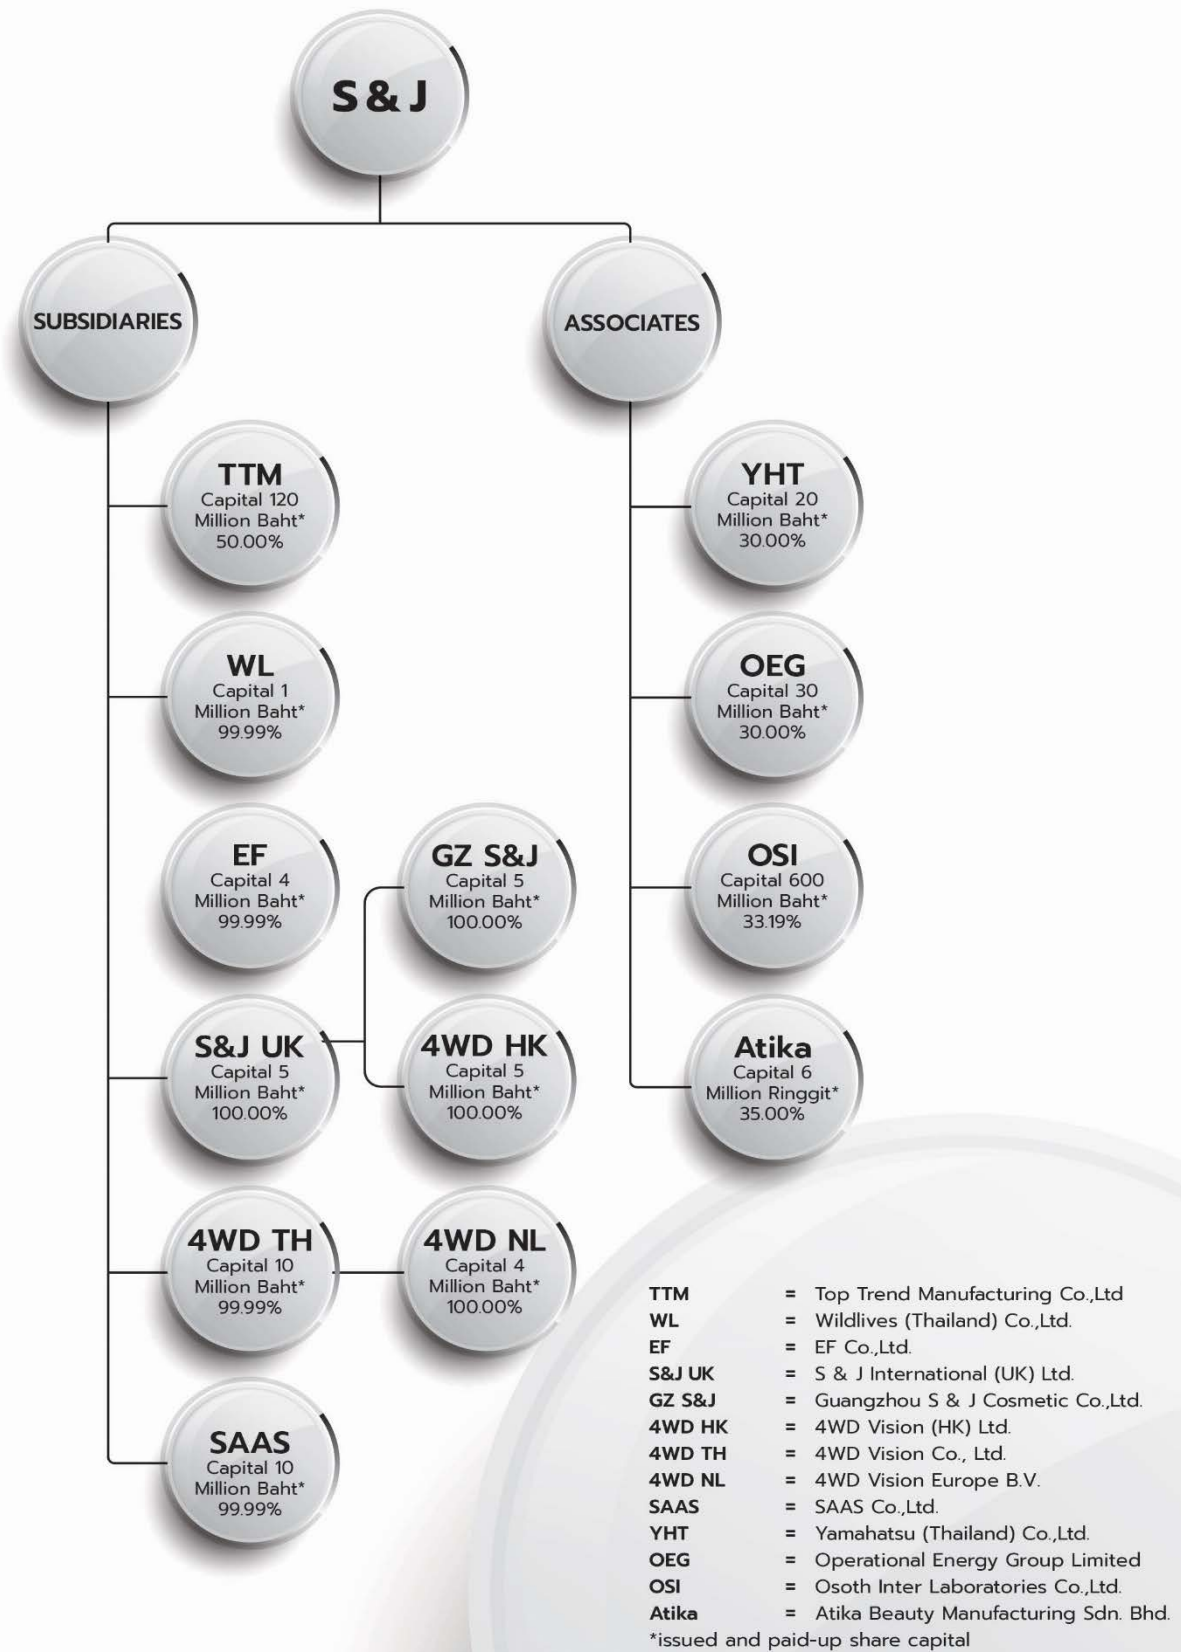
S & J

SUBSIDIARIES

ASSOCIATES

TTM
Capital 120
Million Baht*
50.00%

WL
Capital 1
Million Baht*
99.99%

EF
Capital 4
Million Baht*
99.99%

GZ S&J
Capital 5
Million Baht*
100.00%

S&J UK
Capital 5
Million Baht*
100.00%

4WD HK
Capital 5
Million Baht*
100.00%

4WD TH
Capital 10
Million Baht*
99.99%

4WD NL
Capital 4
Million Baht*
100.00%

SAAS
Capital 10
Million Baht*
99.99%

YHT
Capital 20
Million Baht*
30.00%

OEG
Capital 30
Million Baht*
30.00%

OSI
Capital 600
Million Baht*
33.19%

Atika
Capital 6
Million Ringgit*
35.00%

TTM = Top Trend Manufacturing Co.,Ltd
WL = Wildlives (Thailand) Co.,Ltd.
EF = EF Co.,Ltd.
S&J UK = S & J International (UK) Ltd.
GZ S&J = Guangzhou S & J Cosmetic Co.,Ltd.
4WD HK = 4WD Vision (HK) Ltd.
4WD TH = 4WD Vision Co., Ltd.
4WD NL = 4WD Vision Europe B.V.
SAAS = SAAS Co.,Ltd.
YHT = Yamahatsu (Thailand) Co.,Ltd.
OEG = Operational Energy Group Limited
OSI = Osoth Inter Laboratories Co.,Ltd.
Atika = Atika Beauty Manufacturing Sdn. Bhd.
*issued and paid-up share capital